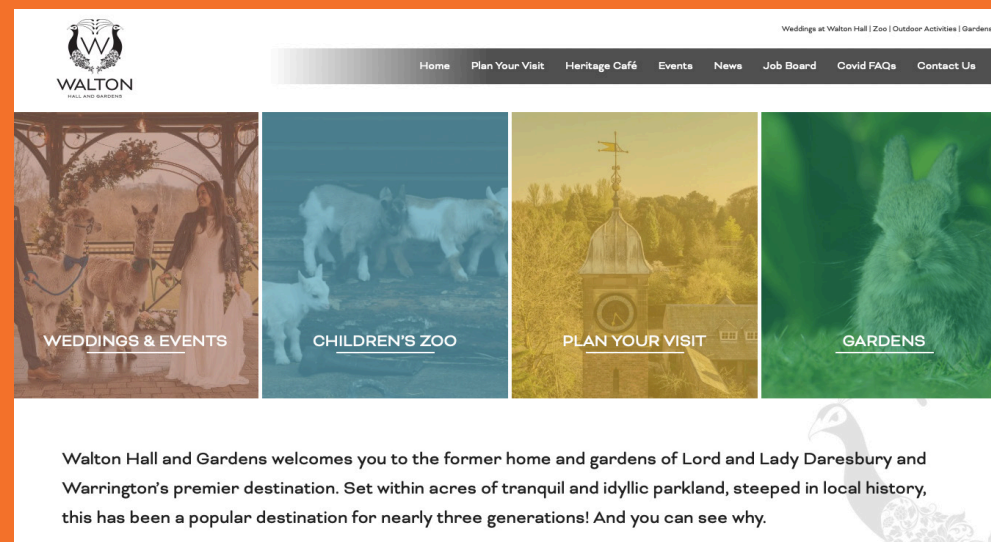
W
WALTON
HALL AND GARDENS

Weddings at Walton Hall | Zoo | Outdoor Activities | Gardens

Home Plan Your Visit Heritage Café Events News Job Board Covid FAQs Contact Us

WEDDINGS & EVENTS

CHILDREN'S ZOO

PLAN YOUR VISIT

GARDENS

Walton Hall and Gardens welcomes you to the former home and gardens of Lord and Lady Daresbury and Warrington's premier destination. Set within acres of tranquil and idyllic parkland, steeped in local history, this has been a popular destination for nearly three generations! And you can see why.